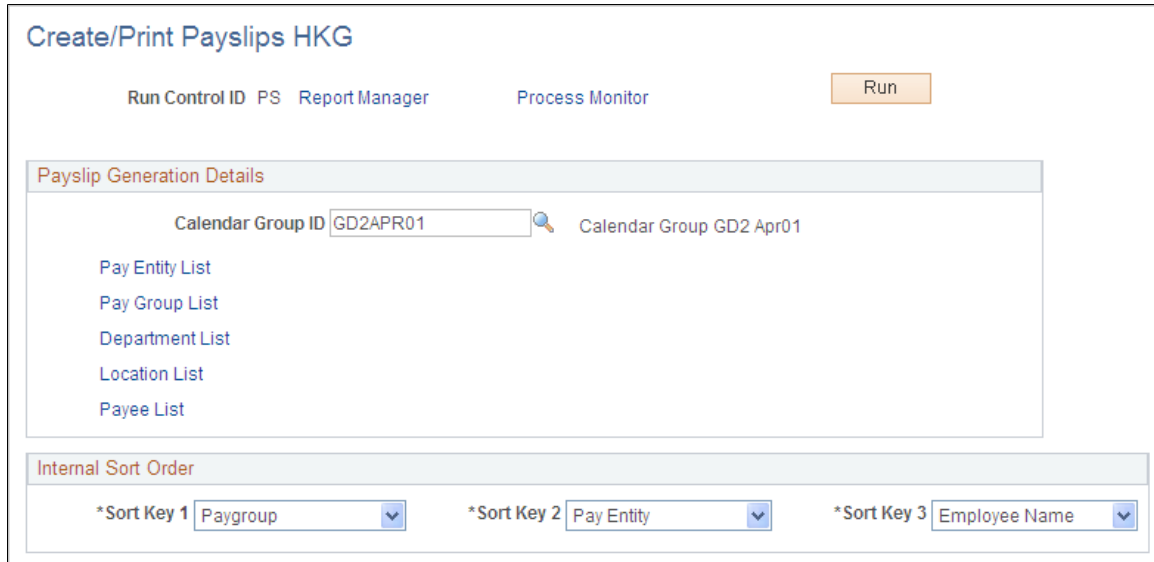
Create/Print Payslips HKG

Run Control ID PS Report Manager Process Monitor Run

Payslip Generation Details

Calendar Group ID GD2APR01 Calendar Group GD2 Apr01

Pay Entity List

Pay Group List

Department List

Location List

Payee List

Internal Sort Order

*Sort Key 1 Paygroup *Sort Key 2 Pay Entity *Sort Key 3 Employee Name